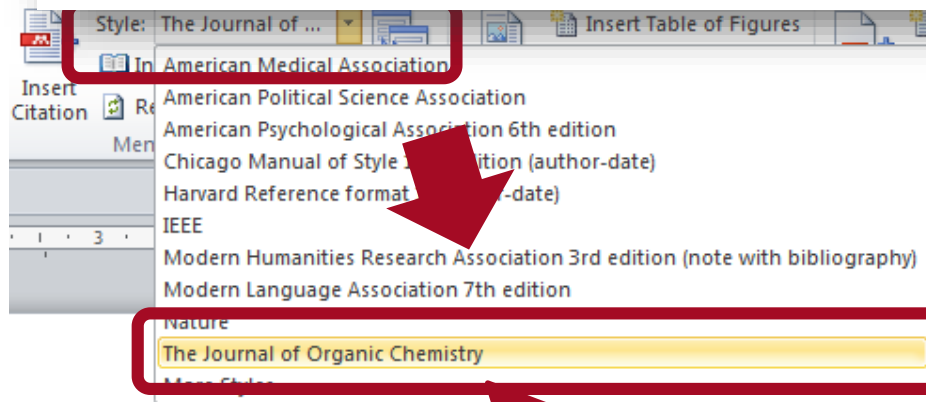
Style: The Journal of ...

Insert Table of Figures

Insert Citation

In

Re

Men

3

American Medical Association
American Political Science Association
American Psychological Association 6th edition
Chicago Manual of Style 1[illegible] edition (author-date)
Harvard Reference format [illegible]-date)
IEEE
Modern Humanities Research Association 3rd edition (note with bibliography)
Modern Language Association 7th edition
Nature
The Journal of Organic Chemistry
More Styles